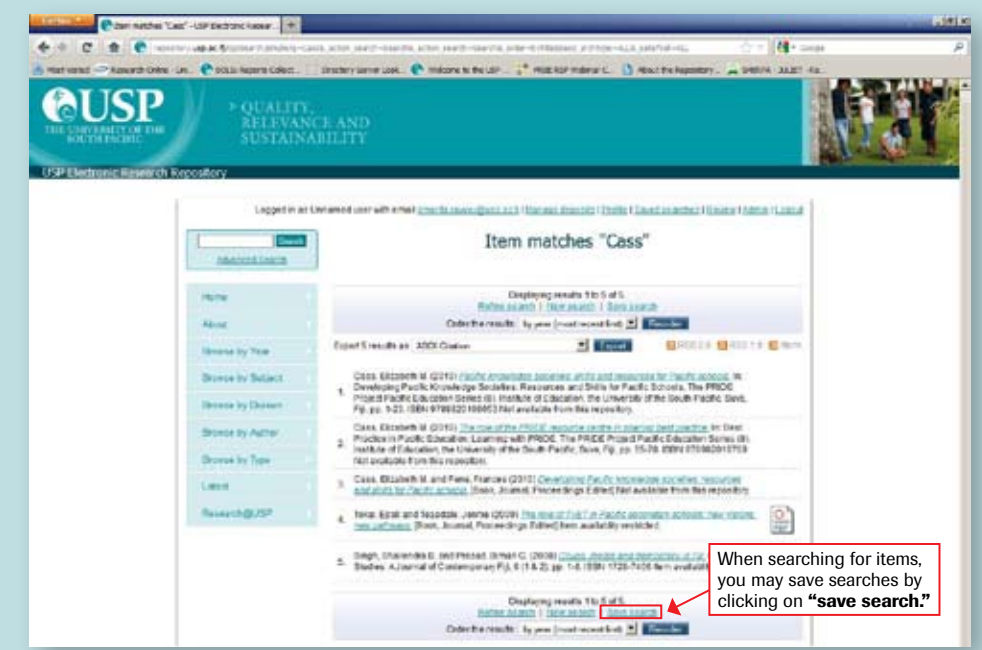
Item matches "Cass" - USP Electronic Resear...

USP
THE UNIVERSITY OF THE SOUTH PACIFIC

QUALITY, RELEVANCE AND SUSTAINABILITY

USP Electronic Research Repository

Logged in as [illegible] user with email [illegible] | Manage deposits | Profile | Saved searches | Review | Admin | Logout

Search
Advanced Search

Home
About
Browse by Year
Browse by Subject
Browse by Division
Browse by Author
Browse by Type
Latest
Research@USP

Item matches "Cass"

Displaying results 1 to 5 of 5.
Refine search | New search | Save search
Order the results: by year (most recent first) Reorder

Export 5 results as: ASCII Citation Export RSS 2.0 RSS 1.0 Atom

1. Cass, Elizabeth M. (2010) Pacific knowledge societies: shifts and resources for Pacific schools. In: Developing Pacific Knowledge Societies: Resources and Skills for Pacific Schools. The PRIDE Project Pacific Education Series (8). Institute of Education, the University of the South Pacific, Suva, Fiji, pp. 1-23. ISBN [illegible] Not available from this repository.

2. Cass, Elizabeth M. (2010) The role of the PRIDE resource centre in sharing best practice. In: Best Practice in Pacific Education: Learning with PRIDE. The PRIDE Project Pacific Education Series (8). Institute of Education, the University of the South Pacific, Suva, Fiji, pp. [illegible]. ISBN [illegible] Not available from this repository.

3. Cass, Elizabeth M. and Fiena, Frances (2010) Developing Pacific knowledge societies: resources and skills for Pacific schools. [Book, Journal, Proceedings Edited] Not available from this repository.

4. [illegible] (2009) The role of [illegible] in Pacific secondary schools: new visions, new pathways. [Book, Journal, Proceedings Edited] Item availability restricted.

5. Singh, Shailendra B. and Prasad, Biman C. (2008) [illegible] Studies: A Journal of Contemporary Fiji, 6 (1 & 2). pp. 1-8. ISSN 1728-7456 Item availabl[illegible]

Displaying results 1 to 5 of 5.
Refine search | New search | Save search
Order the results: by year (most recent first) Reorder

When searching for items, you may save searches by clicking on "save search."